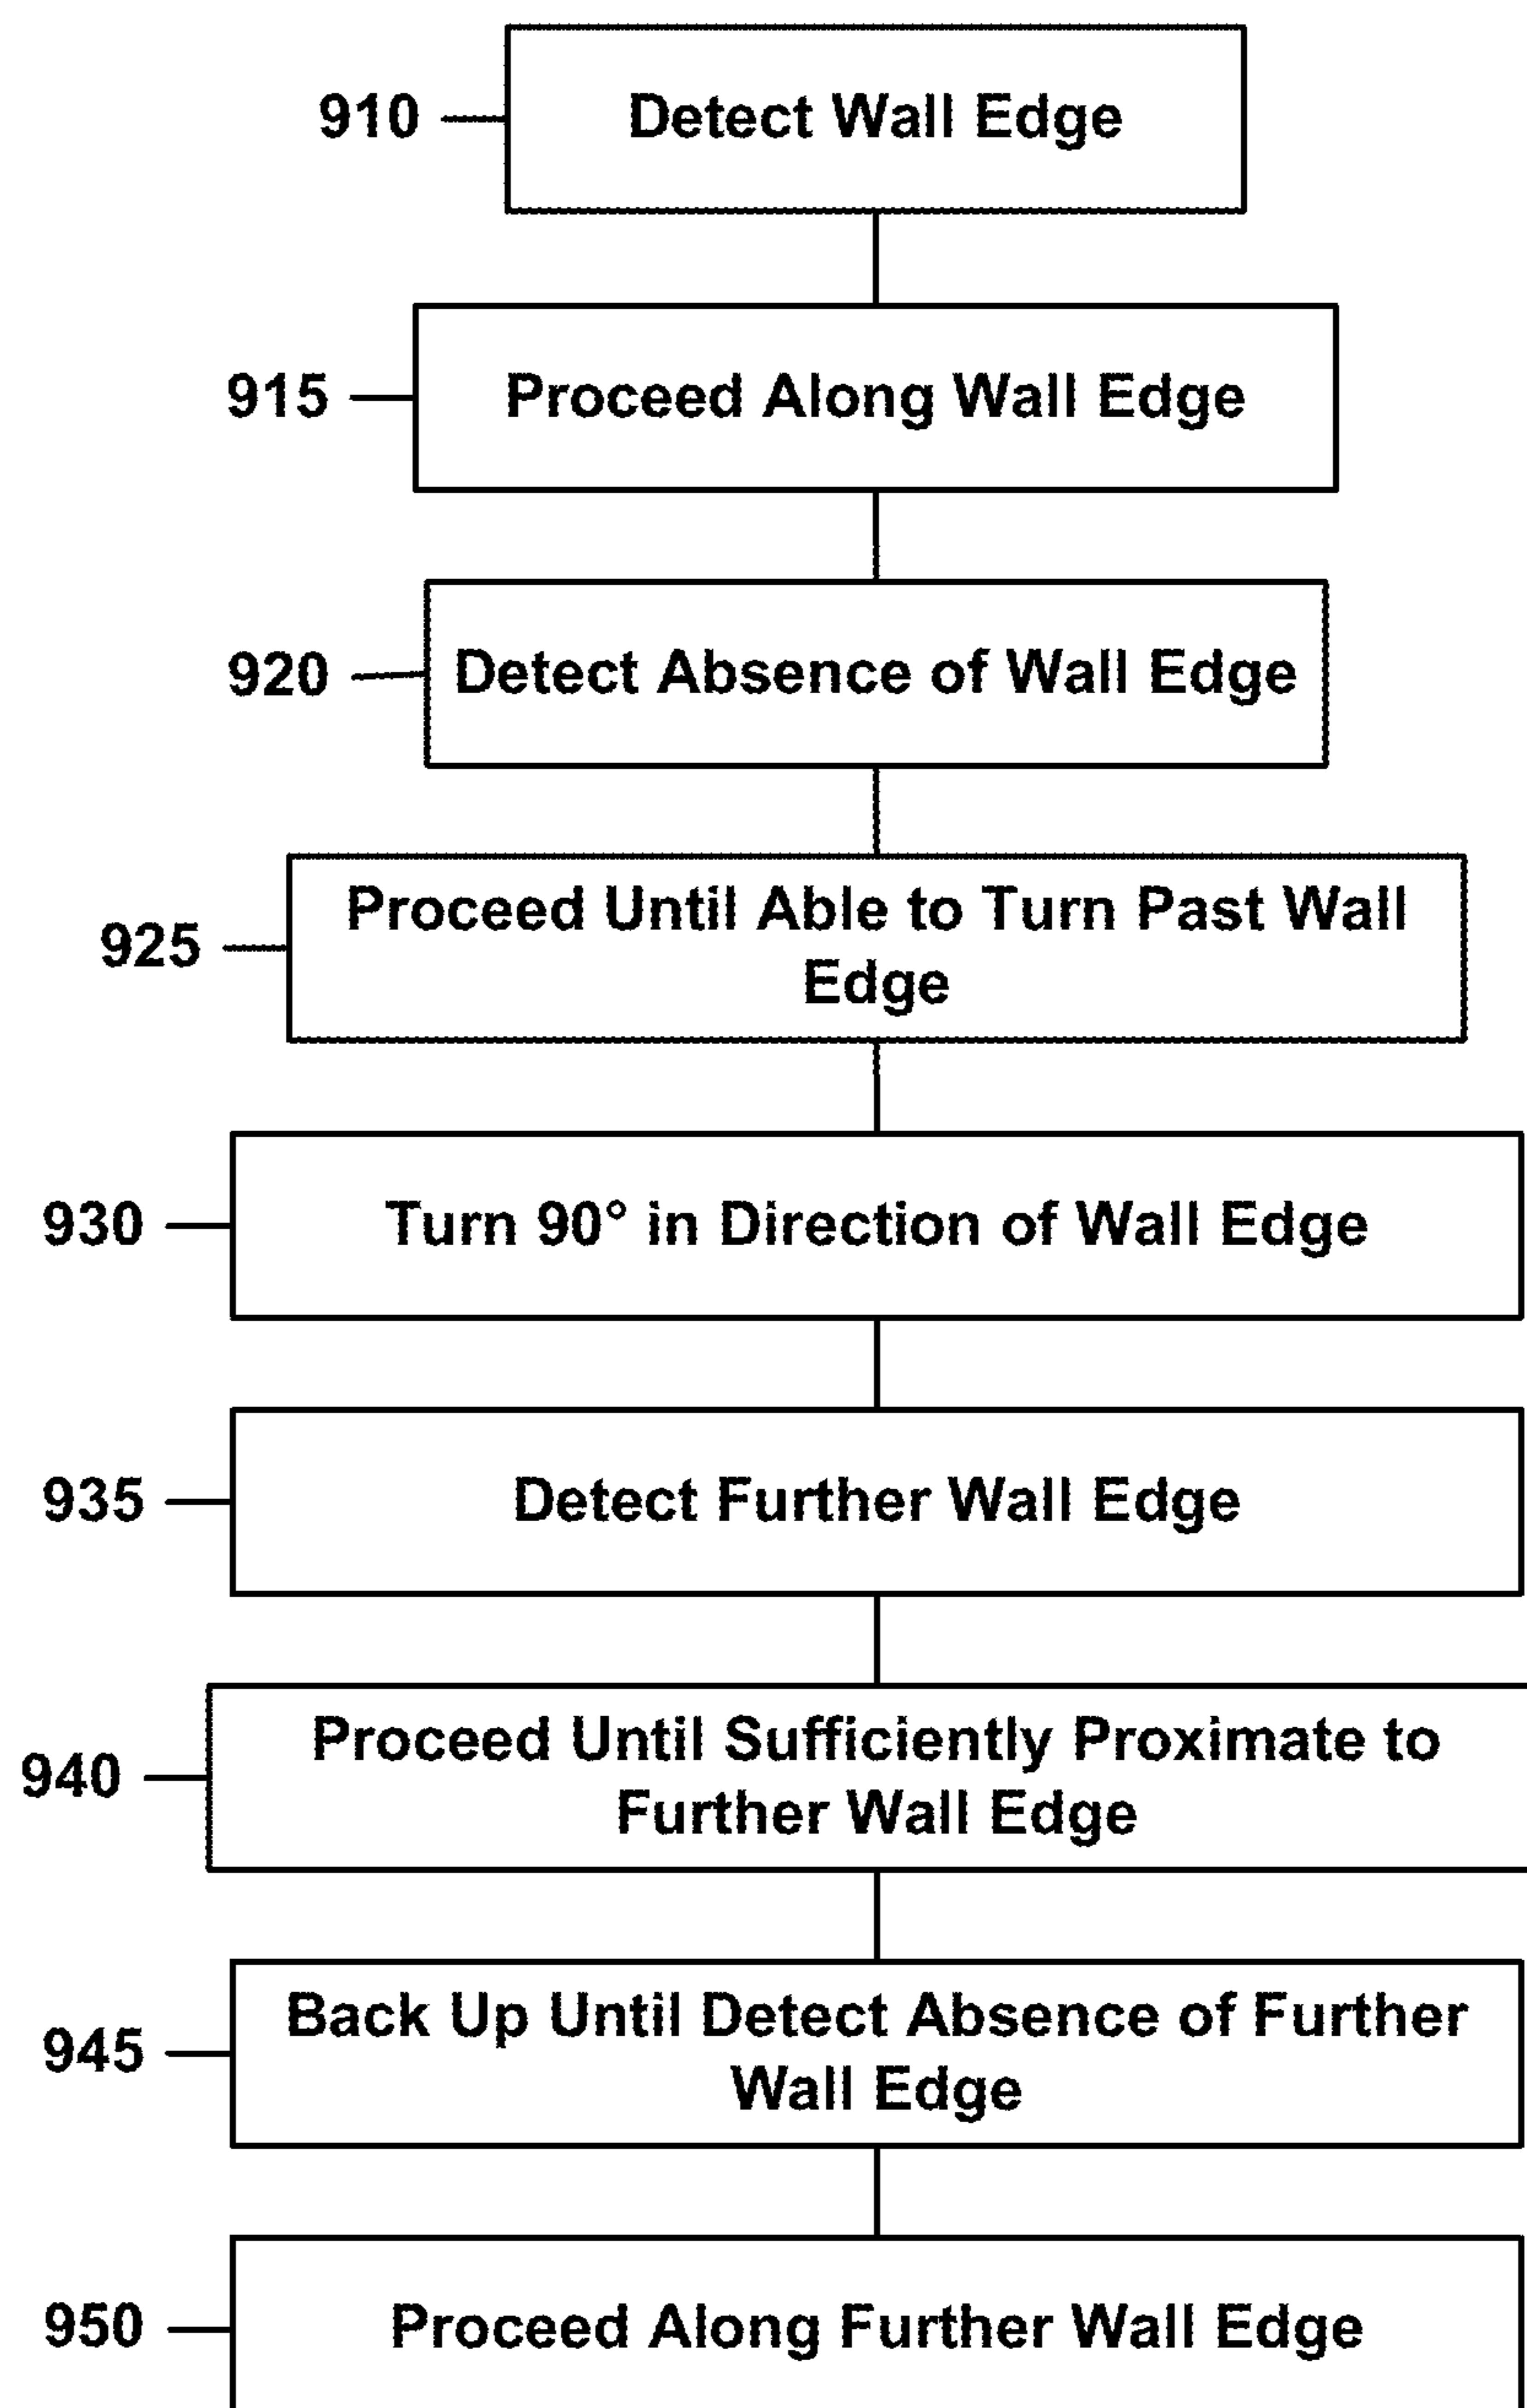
910
Detect Wall Edge

915
Proceed Along Wall Edge

920
Detect Absence of Wall Edge

925
Proceed Until Able to Turn Past Wall Edge

930
Turn 90° in Direction of Wall Edge

935
Detect Further Wall Edge

940
Proceed Until Sufficiently Proximate to Further Wall Edge

945
Back Up Until Detect Absence of Further Wall Edge

950
Proceed Along Further Wall Edge